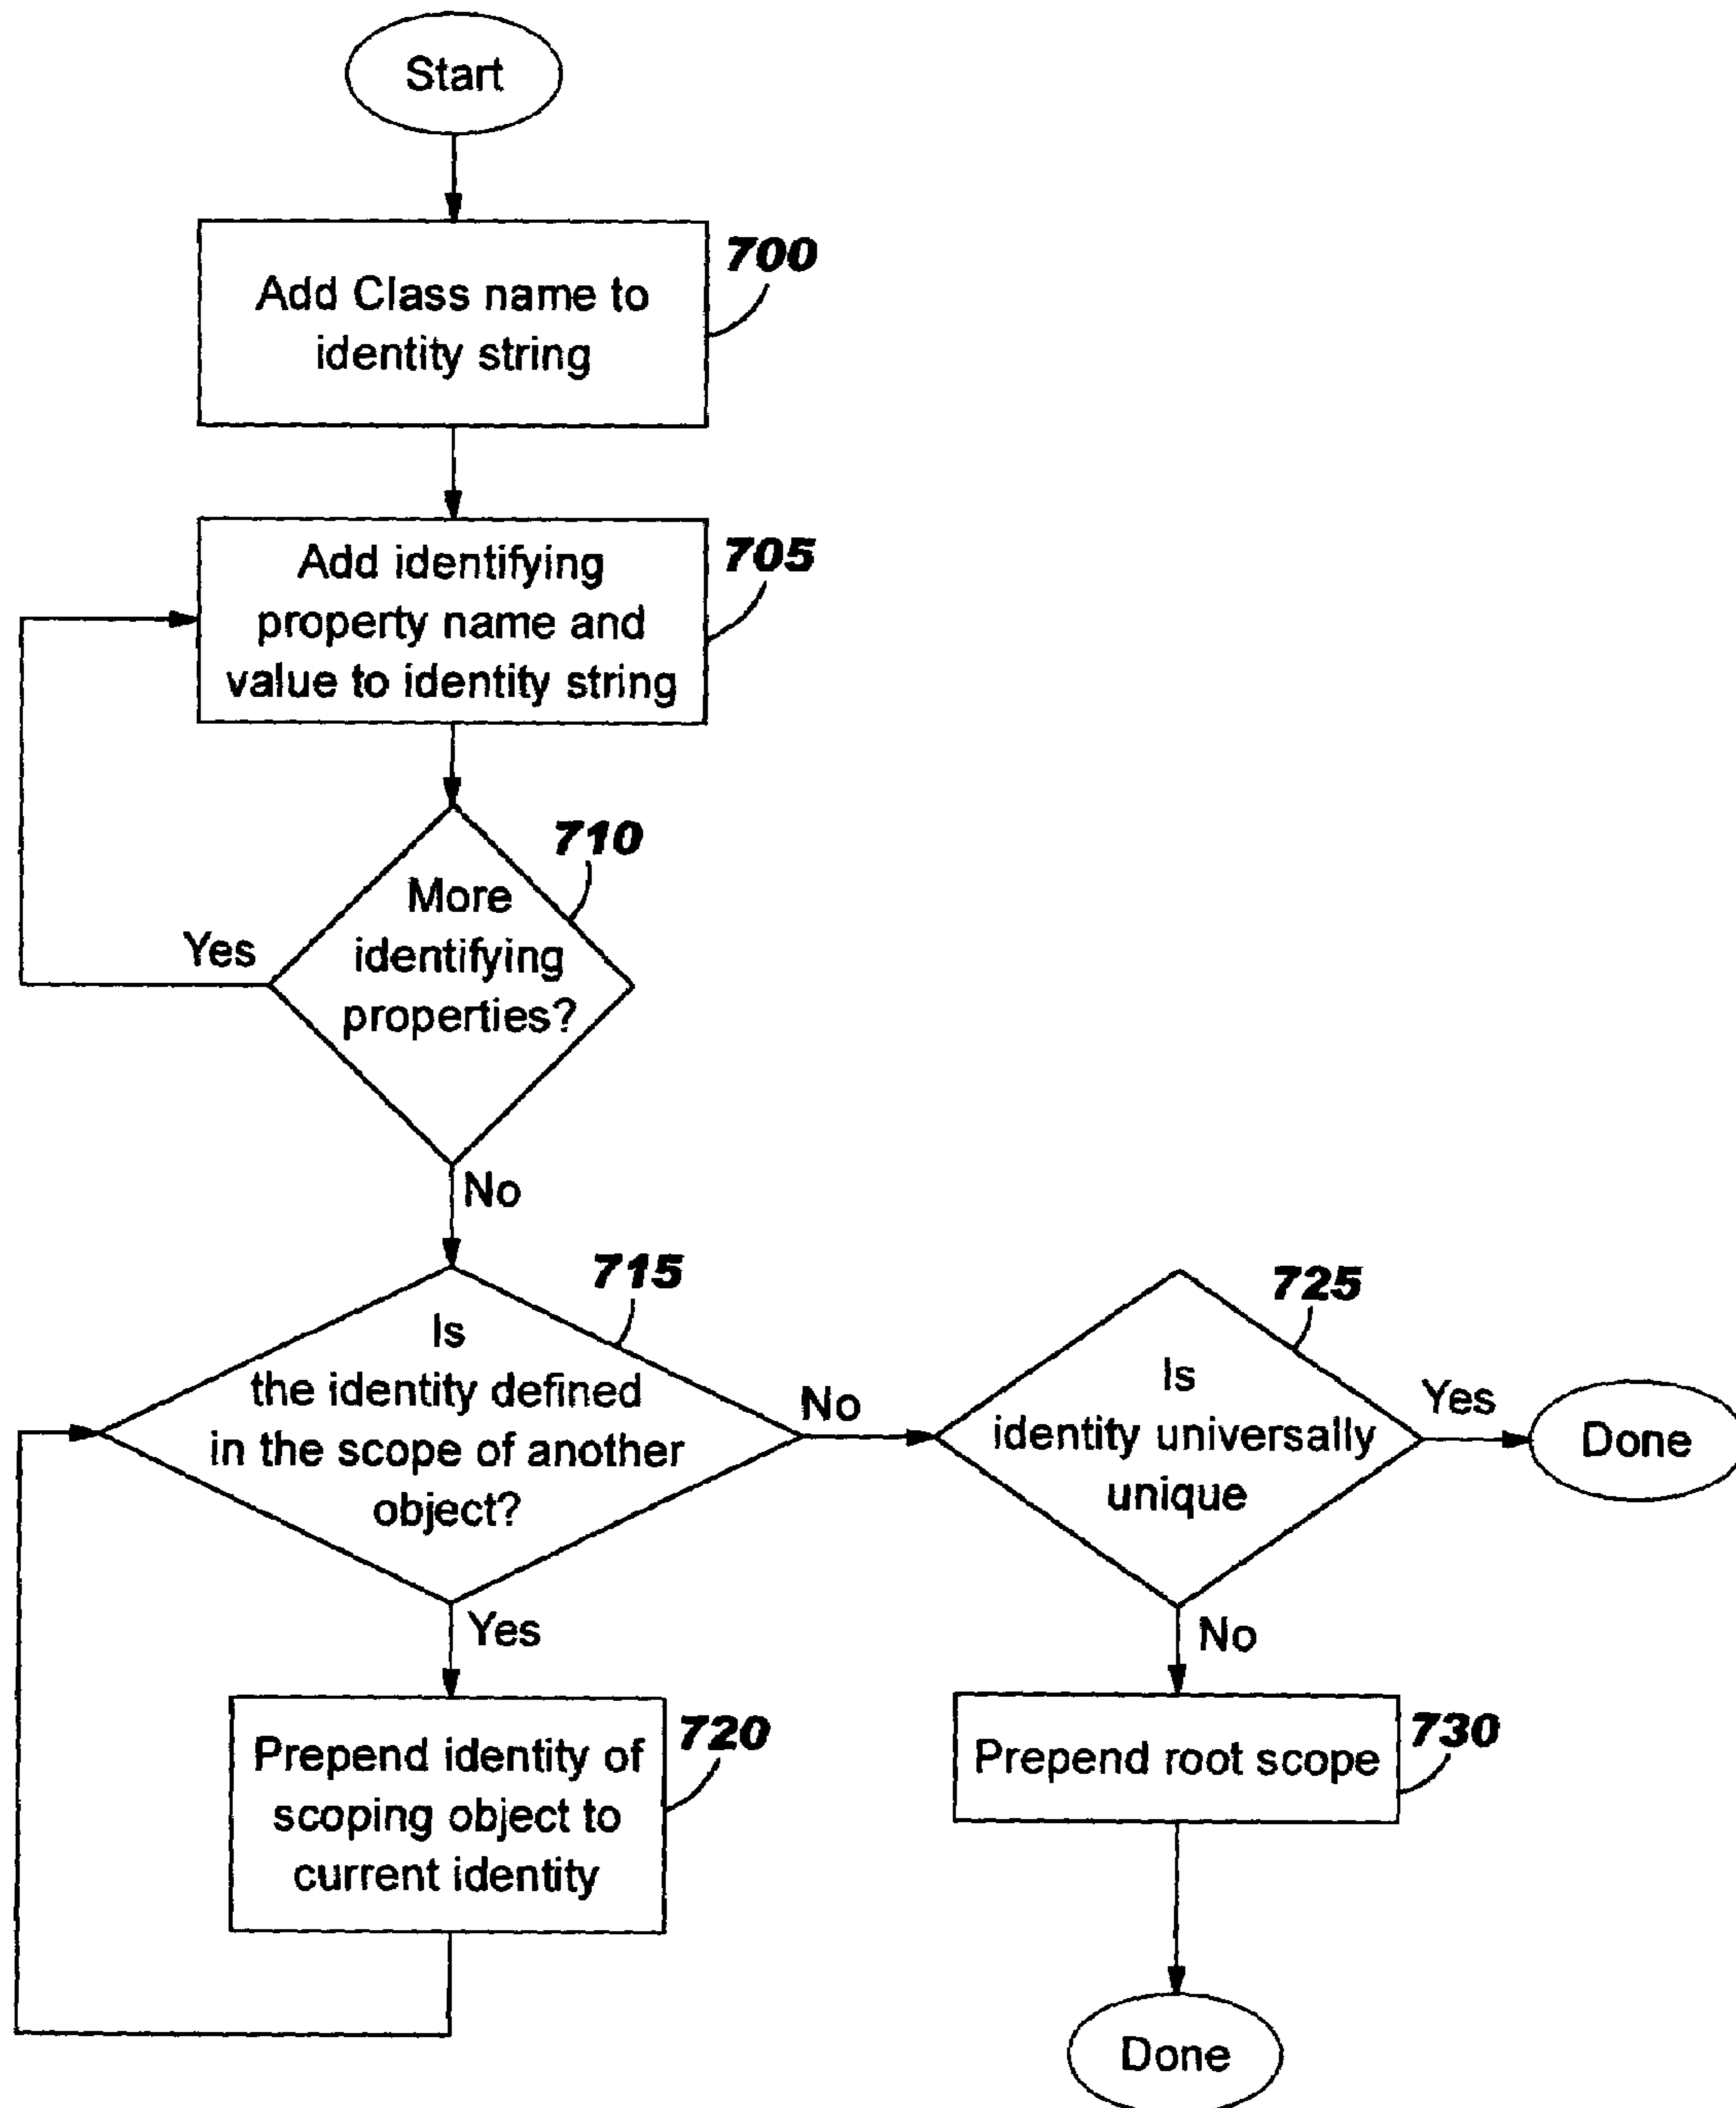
Start

Add Class name to identity string

700

Add identifying property name and value to identity string

705

More identifying properties?

710

Yes

No

Is the identity defined in the scope of another object?

715

No

Is identity universally unique

725

Yes

Done

Yes

Prepend identity of scoping object to current identity

720

No

Prepend root scope

730

Done